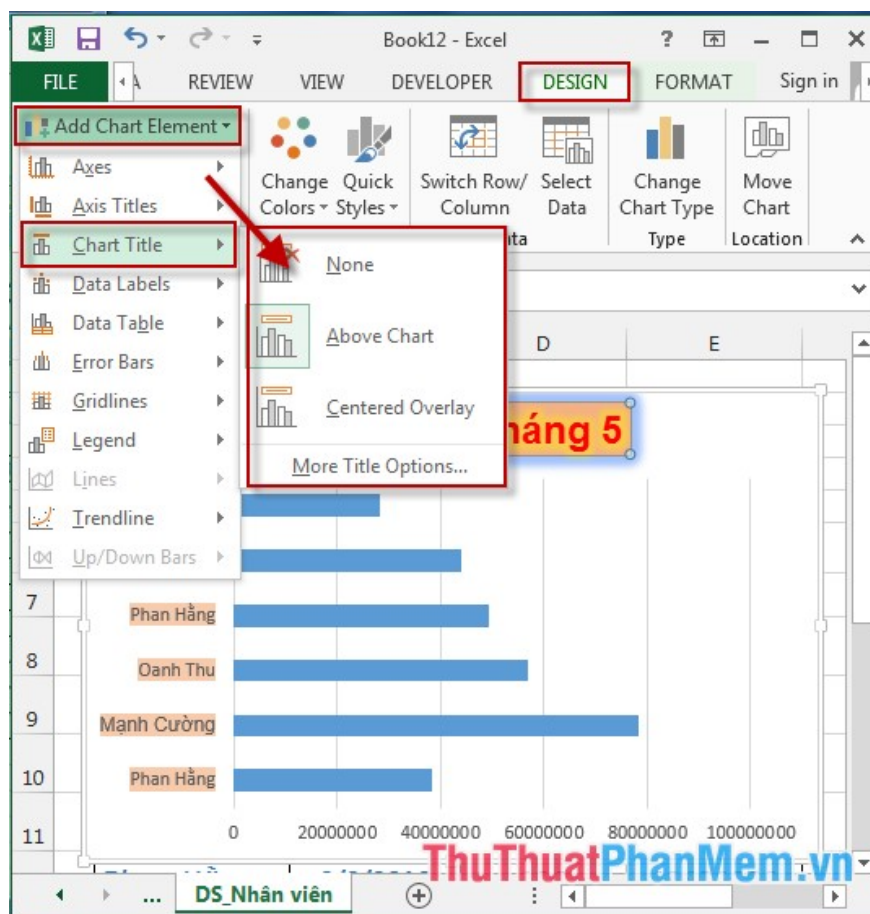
Book12 - Excel

? – □ ×

FILE A REVIEW VIEW DEVELOPER DESIGN FORMAT Sign in

Add Chart Element

Change Colors

Quick Styles

Switch Row/ Column

Select Data

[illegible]ta

Change Chart Type

Type

Move Chart

Location

Axes

Axis Titles

Chart Title

Data Labels

Data Table

Error Bars

Gridlines

Legend

Lines

Trendline

Up/Down Bars

None

Above Chart

Centered Overlay

More Title Options...

D

E

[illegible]háng 5

7

8

9

10

11

Phan Hằng

Oanh Thu

Mạnh Cường

Phan Hằng

0 20000000 40000000 60000000 80000000 100000000

... DS_Nhân viên

ThuThuatPhanMem.vn